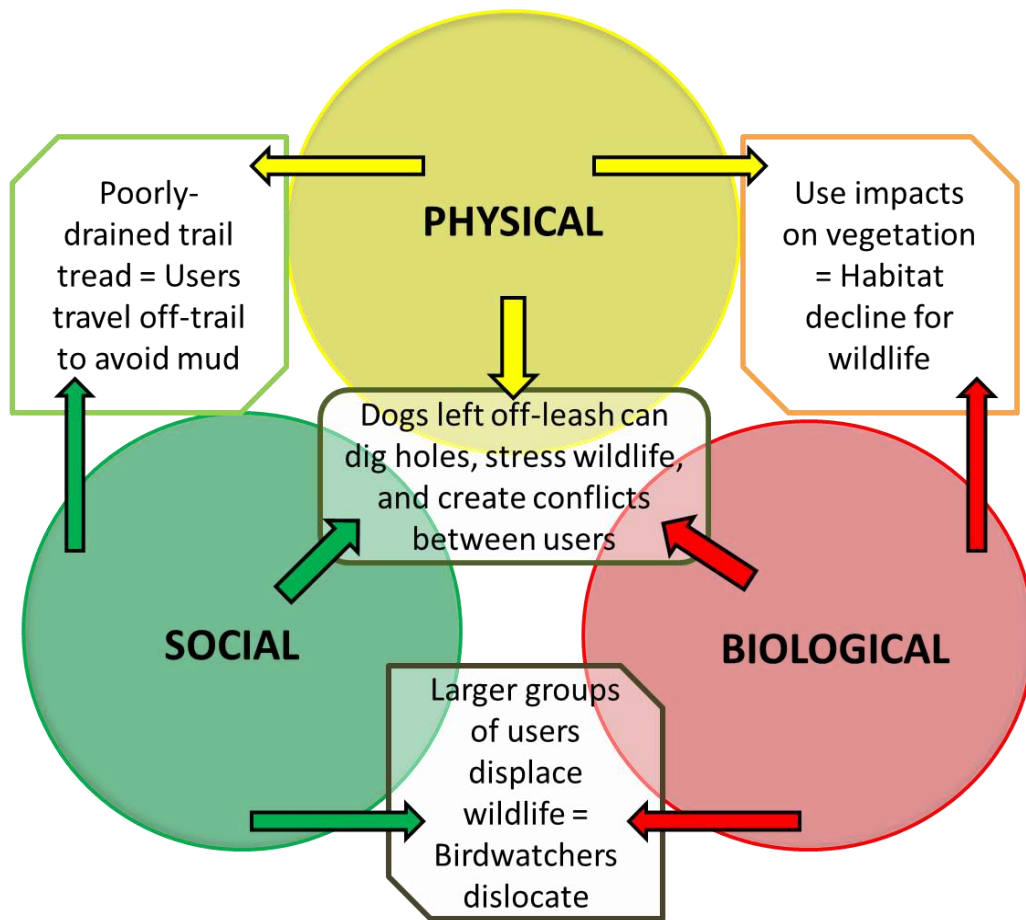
PHYSICAL

Poorly-drained trail tread = Users travel off-trail to avoid mud

Use impacts on vegetation = Habitat decline for wildlife

Dogs left off-leash can dig holes, stress wildlife, and create conflicts between users

SOCIAL

BIOLOGICAL

Larger groups of users displace wildlife = Birdwatchers dislocate